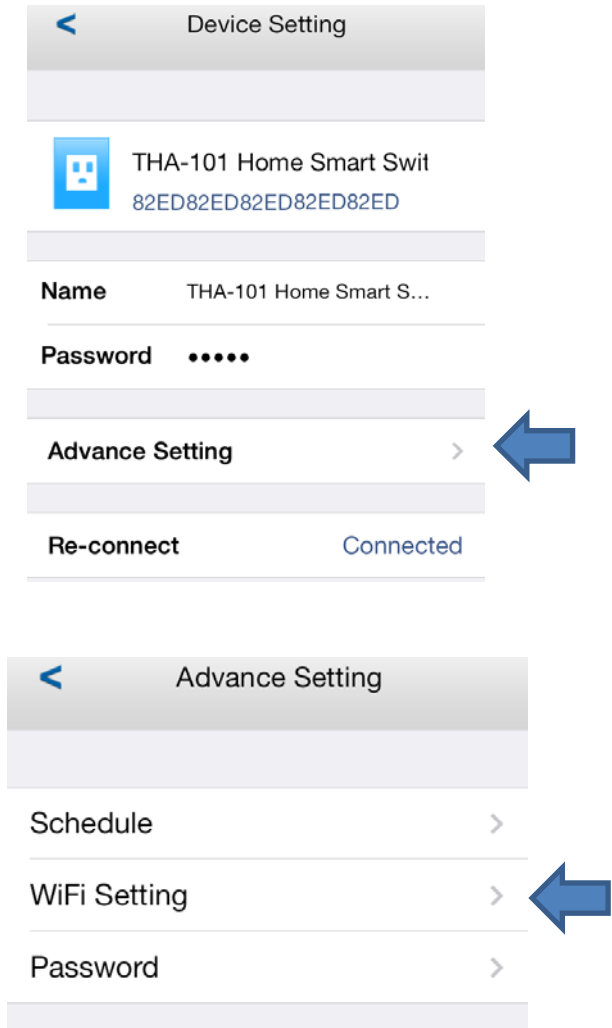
<

Device Setting

THA-101 Home Smart Swit
82ED82ED82ED82ED82ED

Name THA-101 Home Smart S...

Password •••••

Advance Setting >

Re-connect Connected

<

Advance Setting

Schedule >

WiFi Setting >

Password >